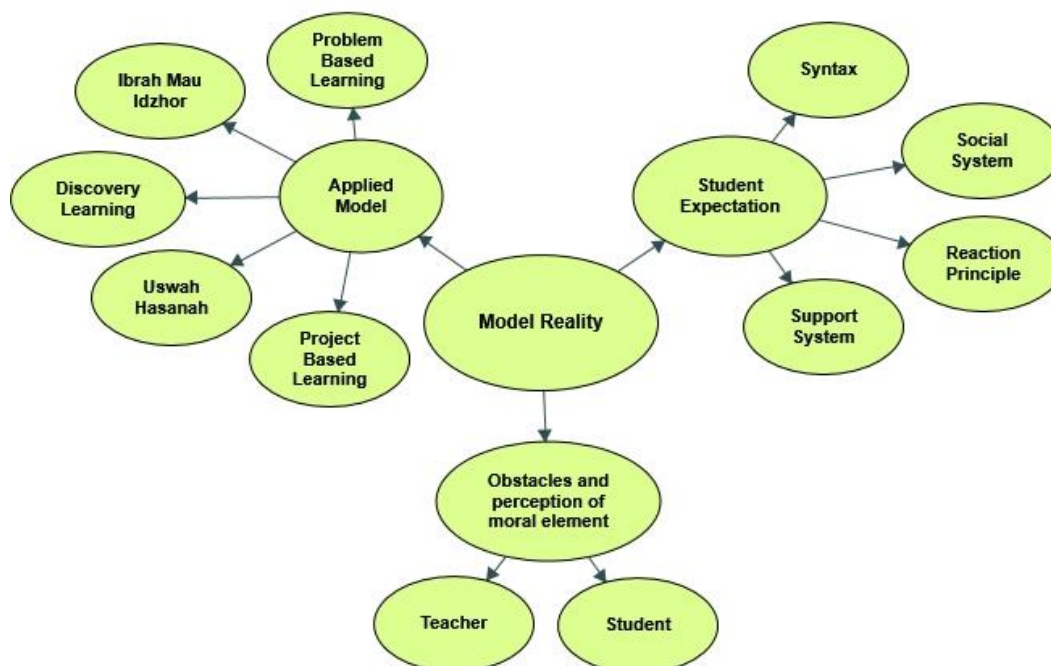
Model Reality

Applied Model

Problem Based Learning

Ibrah Mau Idzhor

Discovery Learning

Uswah Hasanah

Project Based Learning

Student Expectation

Syntax

Social System

Reaction Principle

Support System

Obstacles and perception of moral element

Teacher

Student